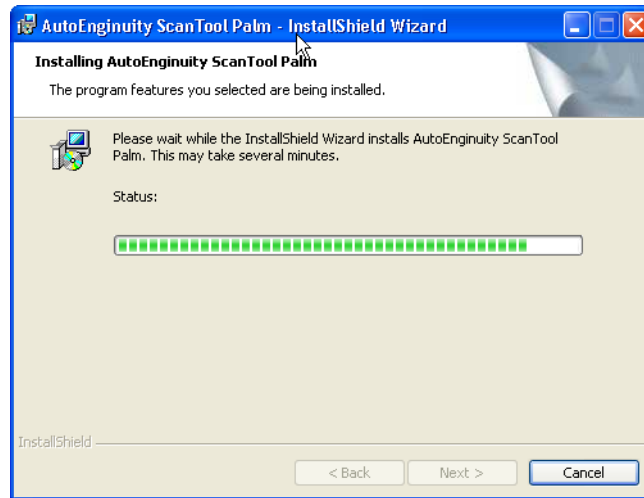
AutoEnginuity ScanTool Palm - InstallShield Wizard

Installing AutoEnginuity ScanTool Palm

The program features you selected are being installed.

Please wait while the InstallShield Wizard installs AutoEnginuity ScanTool Palm. This may take several minutes.

Status:

InstallShield

< Back
Next >
Cancel